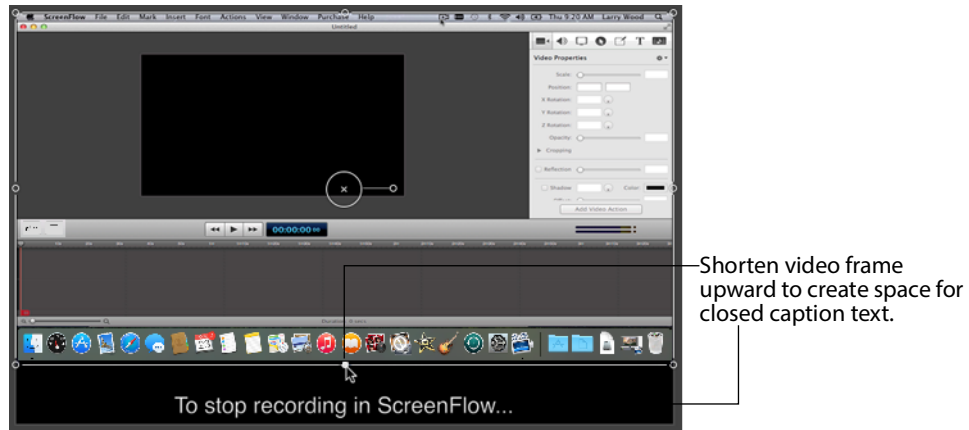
ScreenFlow File Edit Mark Insert Font Actions View Window Purchase Help

Thu 9:20 AM Larry Wood

Untitled

Video Properties

Scale:

Position:

X Rotation:

Y Rotation:

Z Rotation:

Opacity:

Cropping

Reflection

Shadow

Color

Add Video Action

00:00:00

Shorten video frame upward to create space for closed caption text.

To stop recording in ScreenFlow...